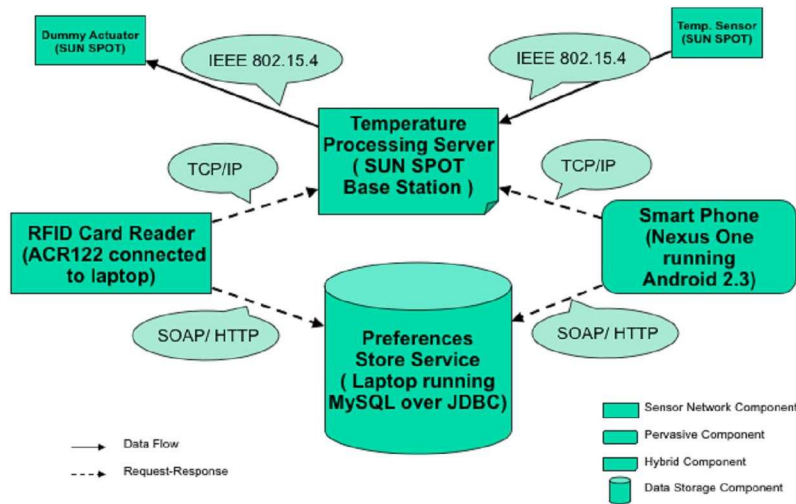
Dummy Actuator (SUN SPOT)

IEEE 802.15.4

IEEE 802.15.4

Temp. Sensor (SUN SPOT)

Temperature Processing Server ( SUN SPOT Base Station )

TCP/IP

TCP/IP

RFID Card Reader (ACR122 connected to laptop)

Smart Phone (Nexus One running Android 2.3)

SOAP/ HTTP

Preferences Store Service ( Laptop running MySQL over JDBC)

SOAP/ HTTP

Data Flow

Request-Response

Sensor Network Component

Pervasive Component

Hybrid Component

Data Storage Component